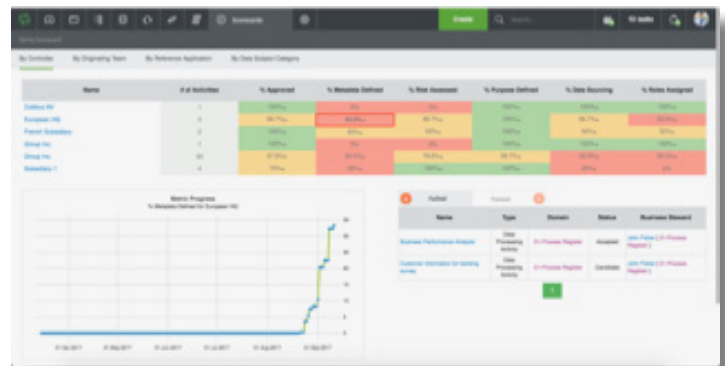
Scorecards

Create

Search

10 tasks

By Controller

By Originating Team

By Reference Application

By Data Subject Category

| Name | # of Activities | % Approved | % Metadata Defined | % Risk Assessed | % Purpose Defined | % Data Sourcing | % Roles Assigned |
|---|---|---|---|---|---|---|---|
| Collibra HQ | 1 | 100% | 0% | 0% | 100% | 100% | 100% |
| European HQ | 6 | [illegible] | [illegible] | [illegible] | 100% | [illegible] | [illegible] |
| French Subsidiary | 2 | 100% | 50% | 50% | 100% | 50% | 100% |
| Group Inc. | 1 | 100% | 0% | 0% | 100% | 100% | 100% |
| Group Inc. | 20 | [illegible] | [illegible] | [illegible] | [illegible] | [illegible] | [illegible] |
| Subsidiary 1 | 4 | 75% | 50% | 50% | 100% | 50% | 100% |

Metric Progress
% Metadata Defined for European HQ

Fulfilled

Passed

| Name | Type | Domain | Status | Business Steward |
|---|---|---|---|---|
| Business Performance Analysis | Data Processing Activity | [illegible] Process Register | Accepted | John Fisher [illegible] |
| Customer Information for Spring Survey | Data Processing Activity | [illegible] Process Register | Candidate | John Fisher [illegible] |

1